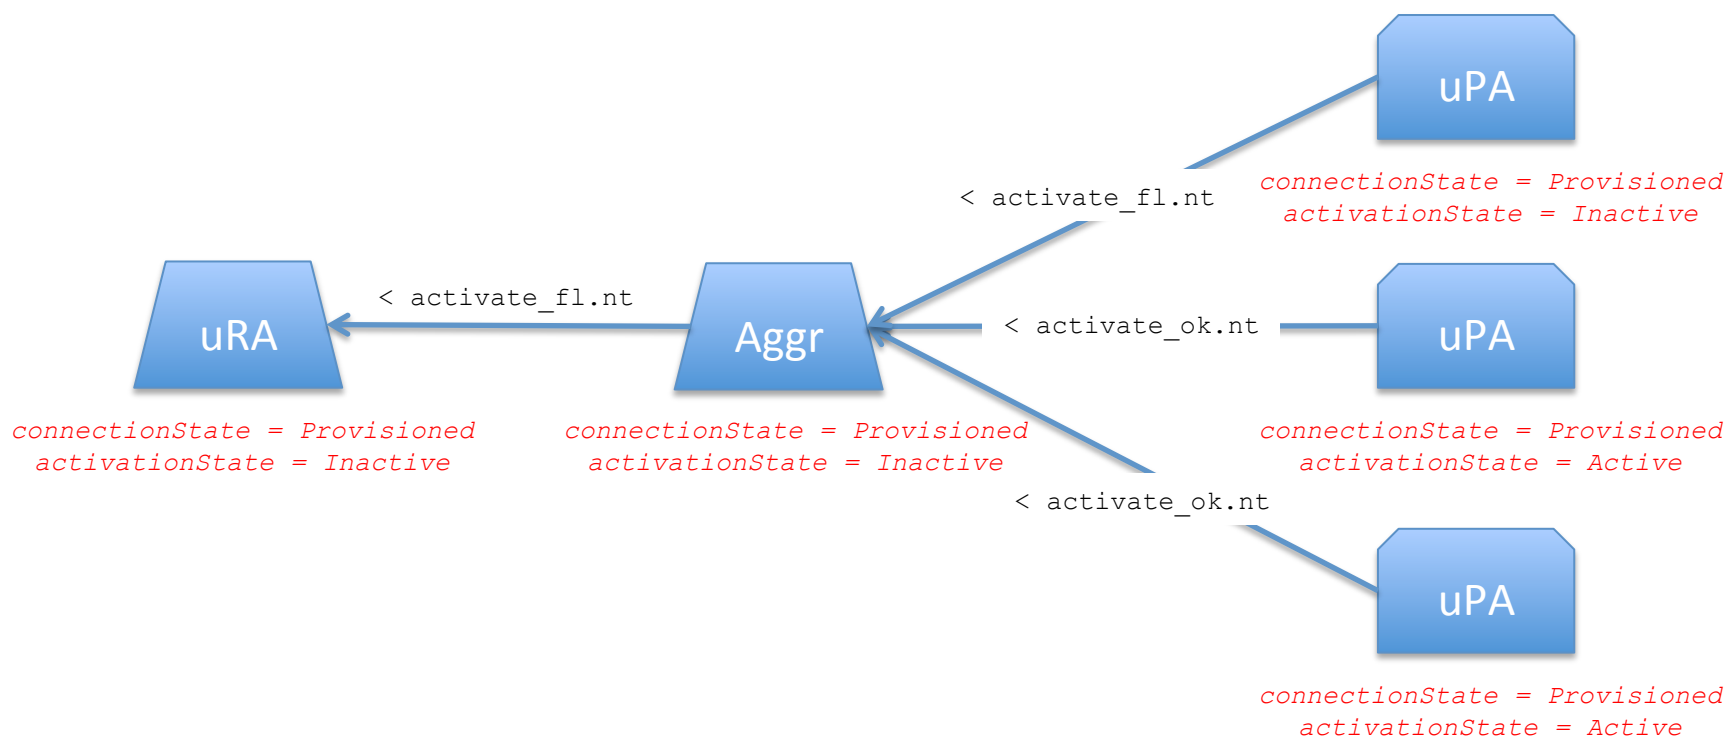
uPA

connectionState = Provisioned
activationState = Inactive

< activate_fl.nt

uRA

< activate_fl.nt

Aggr

< activate_ok.nt

uPA

connectionState = Provisioned
activationState = Inactive

connectionState = Provisioned
activationState = Inactive

connectionState = Provisioned
activationState = Active

< activate_ok.nt

uPA

connectionState = Provisioned
activationState = Active